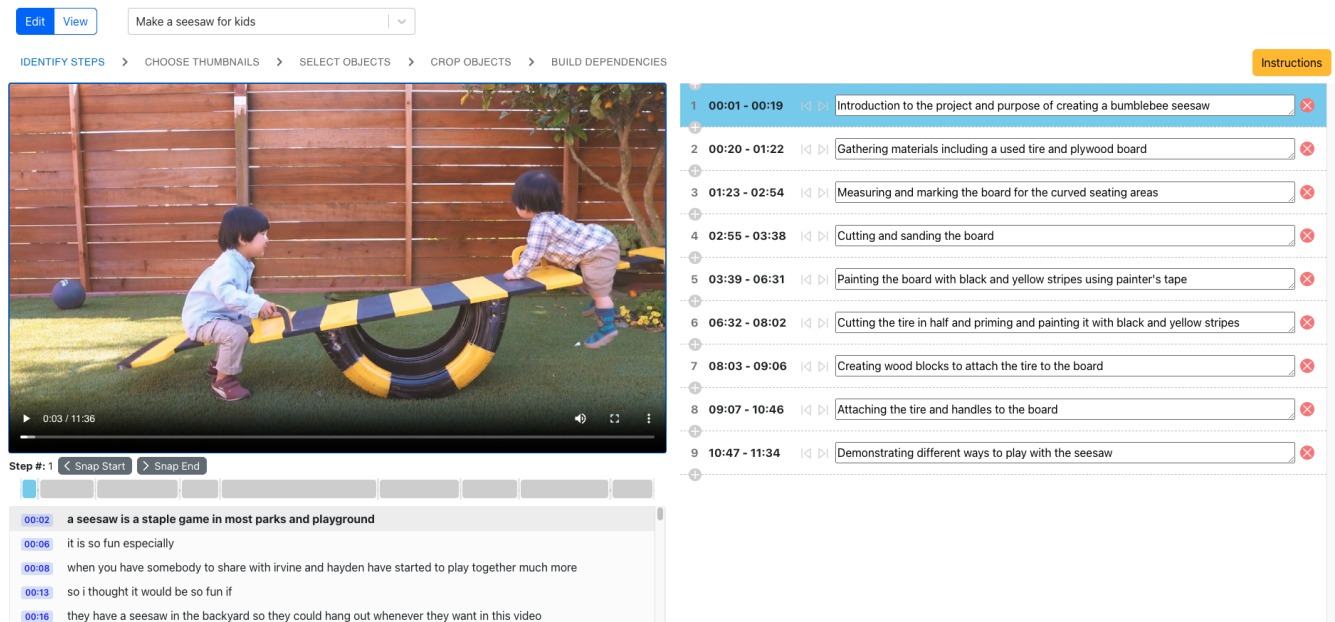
Edit View Make a seesaw for kids

IDENTIFY STEPS > CHOOSE THUMBNAILS > SELECT OBJECTS > CROP OBJECTS > BUILD DEPENDENCIES

Instructions

0:03 / 11:36

Step #: 1 < Snap Start > Snap End

00:02 a seesaw is a staple game in most parks and playground
00:06 it is so fun especially
00:08 when you have somebody to share with irvine and hayden have started to play together much more
00:13 so i thought it would be so fun if
00:16 they have a seesaw in the backyard so they could hang out whenever they want in this video

| | | |
|---|---|---|
| 1 | 00:01 - 00:19 | Introduction to the project and purpose of creating a bumblebee seesaw |
| 2 | 00:20 - 01:22 | Gathering materials including a used tire and plywood board |
| 3 | 01:23 - 02:54 | Measuring and marking the board for the curved seating areas |
| 4 | 02:55 - 03:38 | Cutting and sanding the board |
| 5 | 03:39 - 06:31 | Painting the board with black and yellow stripes using painter's tape |
| 6 | 06:32 - 08:02 | Cutting the tire in half and priming and painting it with black and yellow stripes |
| 7 | 08:03 - 09:06 | Creating wood blocks to attach the tire to the board |
| 8 | 09:07 - 10:46 | Attaching the tire and handles to the board |
| 9 | 10:47 - 11:34 | Demonstrating different ways to play with the seesaw |